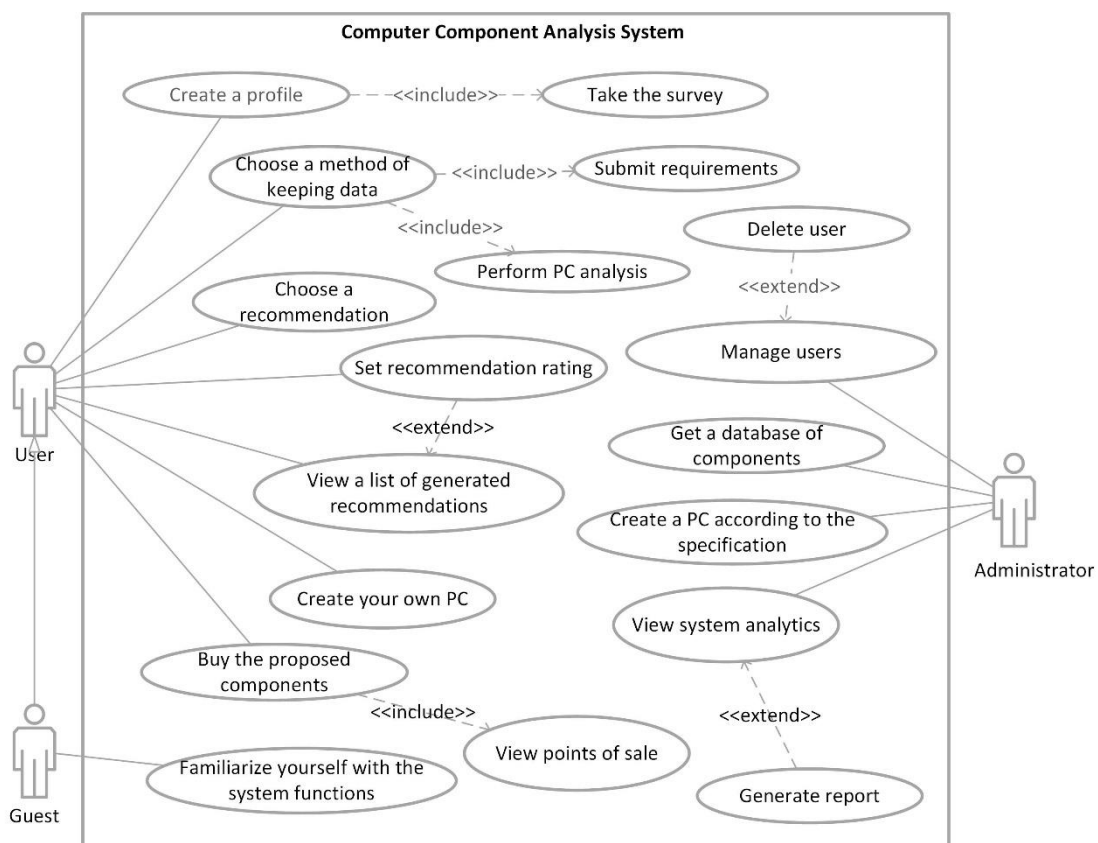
Computer Component Analysis System

Create a profile
<<include>>
Take the survey
Choose a method of keeping data
<<include>>
Submit requirements
<<include>>
Perform PC analysis
Delete user
<<extend>>
Manage users
Choose a recommendation
Set recommendation rating
<<extend>>
View a list of generated recommendations
Get a database of components
Create a PC according to the specification
Create your own PC
View system analytics
Buy the proposed components
<<include>>
View points of sale
<<extend>>
Familiarize yourself with the system functions
Generate report
User
Guest
Administrator